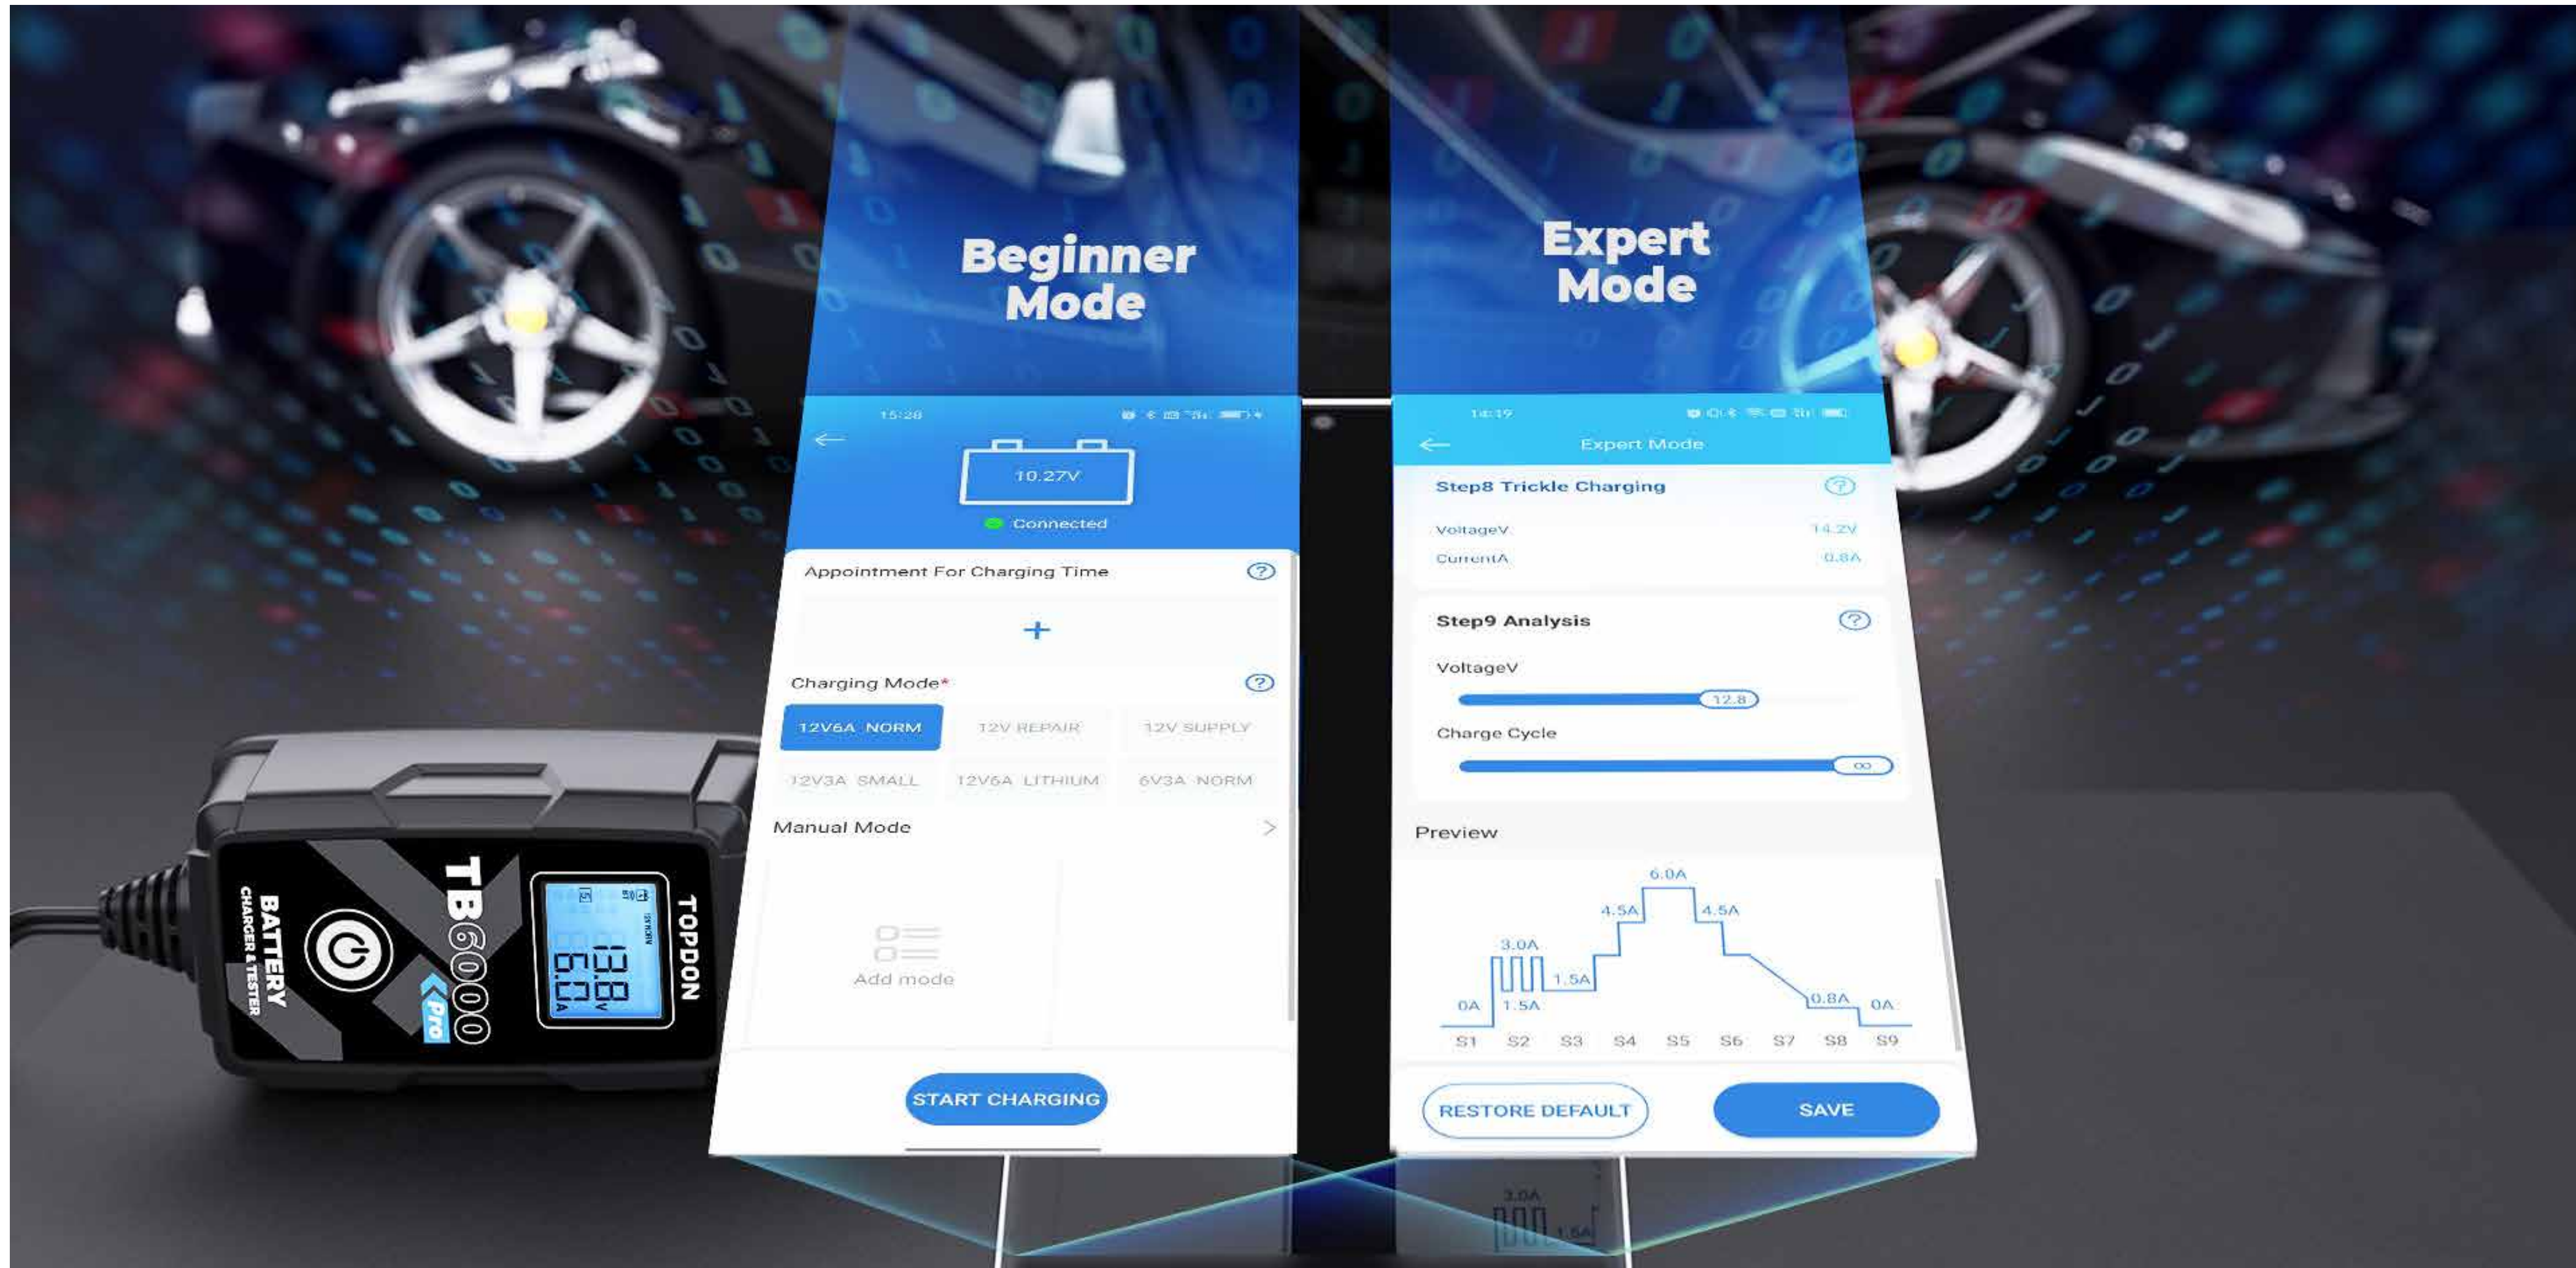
Beginner Mode

15:28

10.27V

Connected

Appointment For Charging Time

+

Charging Mode*

12V6A NORM

12V REPAIR

12V SUPPLY

12V3A SMALL

12V6A LITHIUM

6V3A NORM

Manual Mode

Add mode

START CHARGING

Expert Mode

14:19

Expert Mode

Step8 Trickle Charging

VoltageV 14.2V

CurrentA 0.8A

Step9 Analysis

VoltageV

12.8

Charge Cycle

∞

Preview

6.0A

4.5A

4.5A

3.0A

1.5A

0A

1.5A

0.8A

0A

S1 S2 S3 S4 S5 S6 S7 S8 S9

RESTORE DEFAULT

SAVE

TOPDON

TB6000 Pro

BATTERY CHARGER & TESTER

13.8V

6.0A